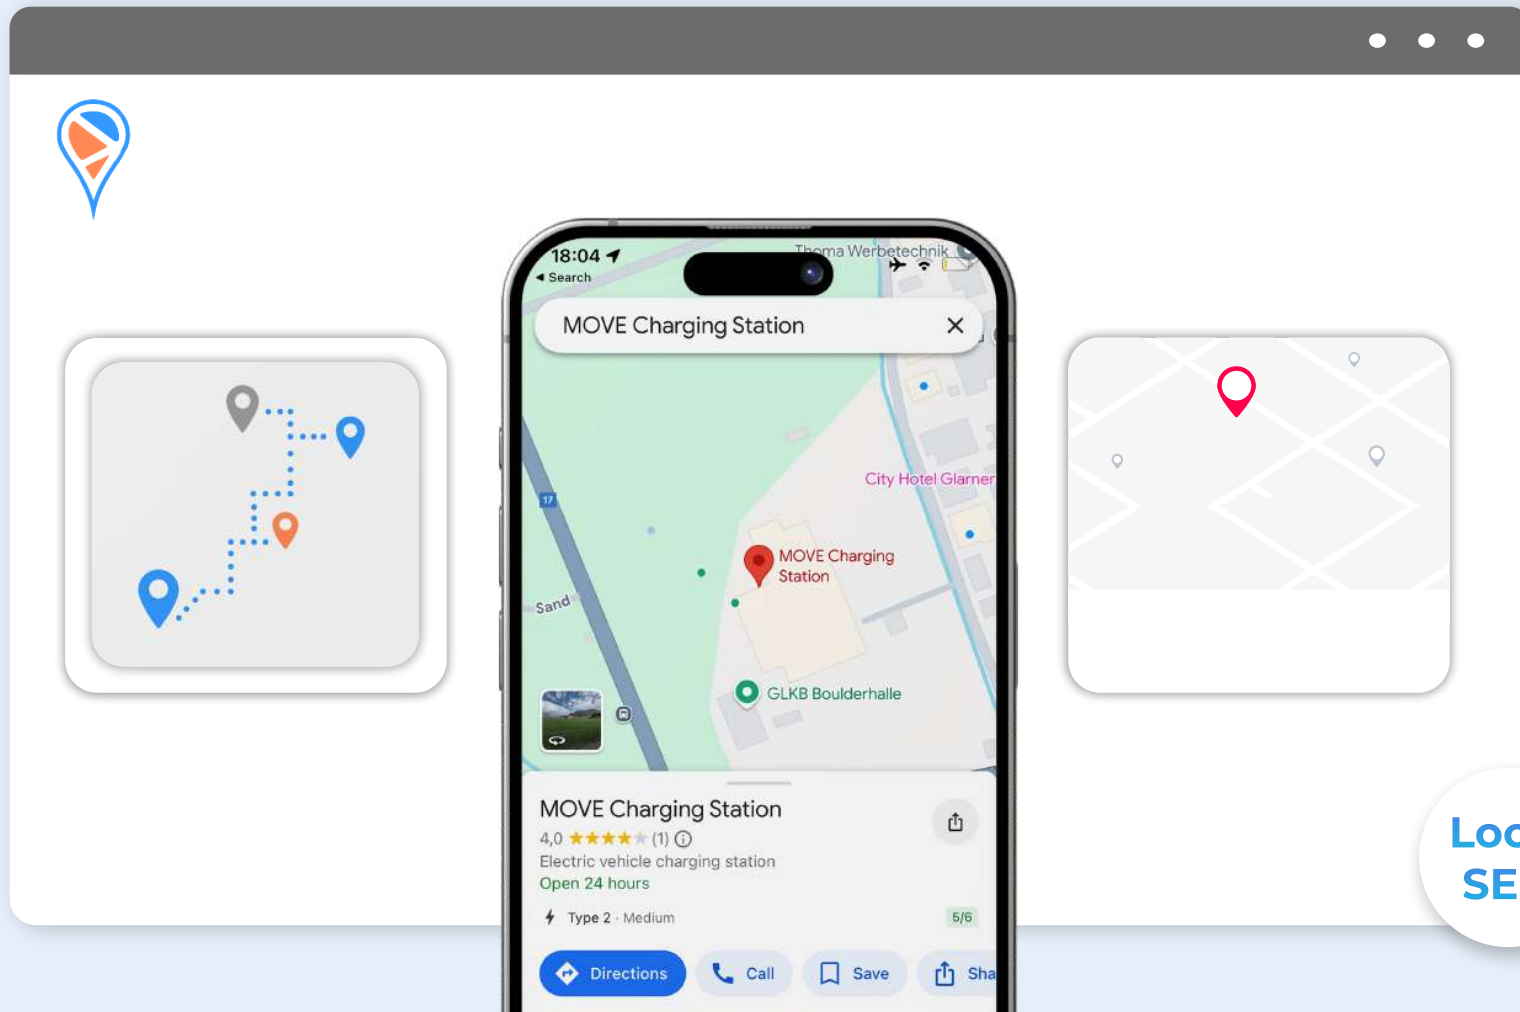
18:04
◂ Search
Thoma Werbetechnik

MOVE Charging Station ✕

City Hotel Glarner
17
MOVE Charging Station
Sand
GLKB Boulderhalle

MOVE Charging Station
4,0 ★★★★★ (1) ⓘ
Electric vehicle charging station
Open 24 hours
Type 2 · Medium
5/6

Directions
Call
Save
Sha

Loc
SE